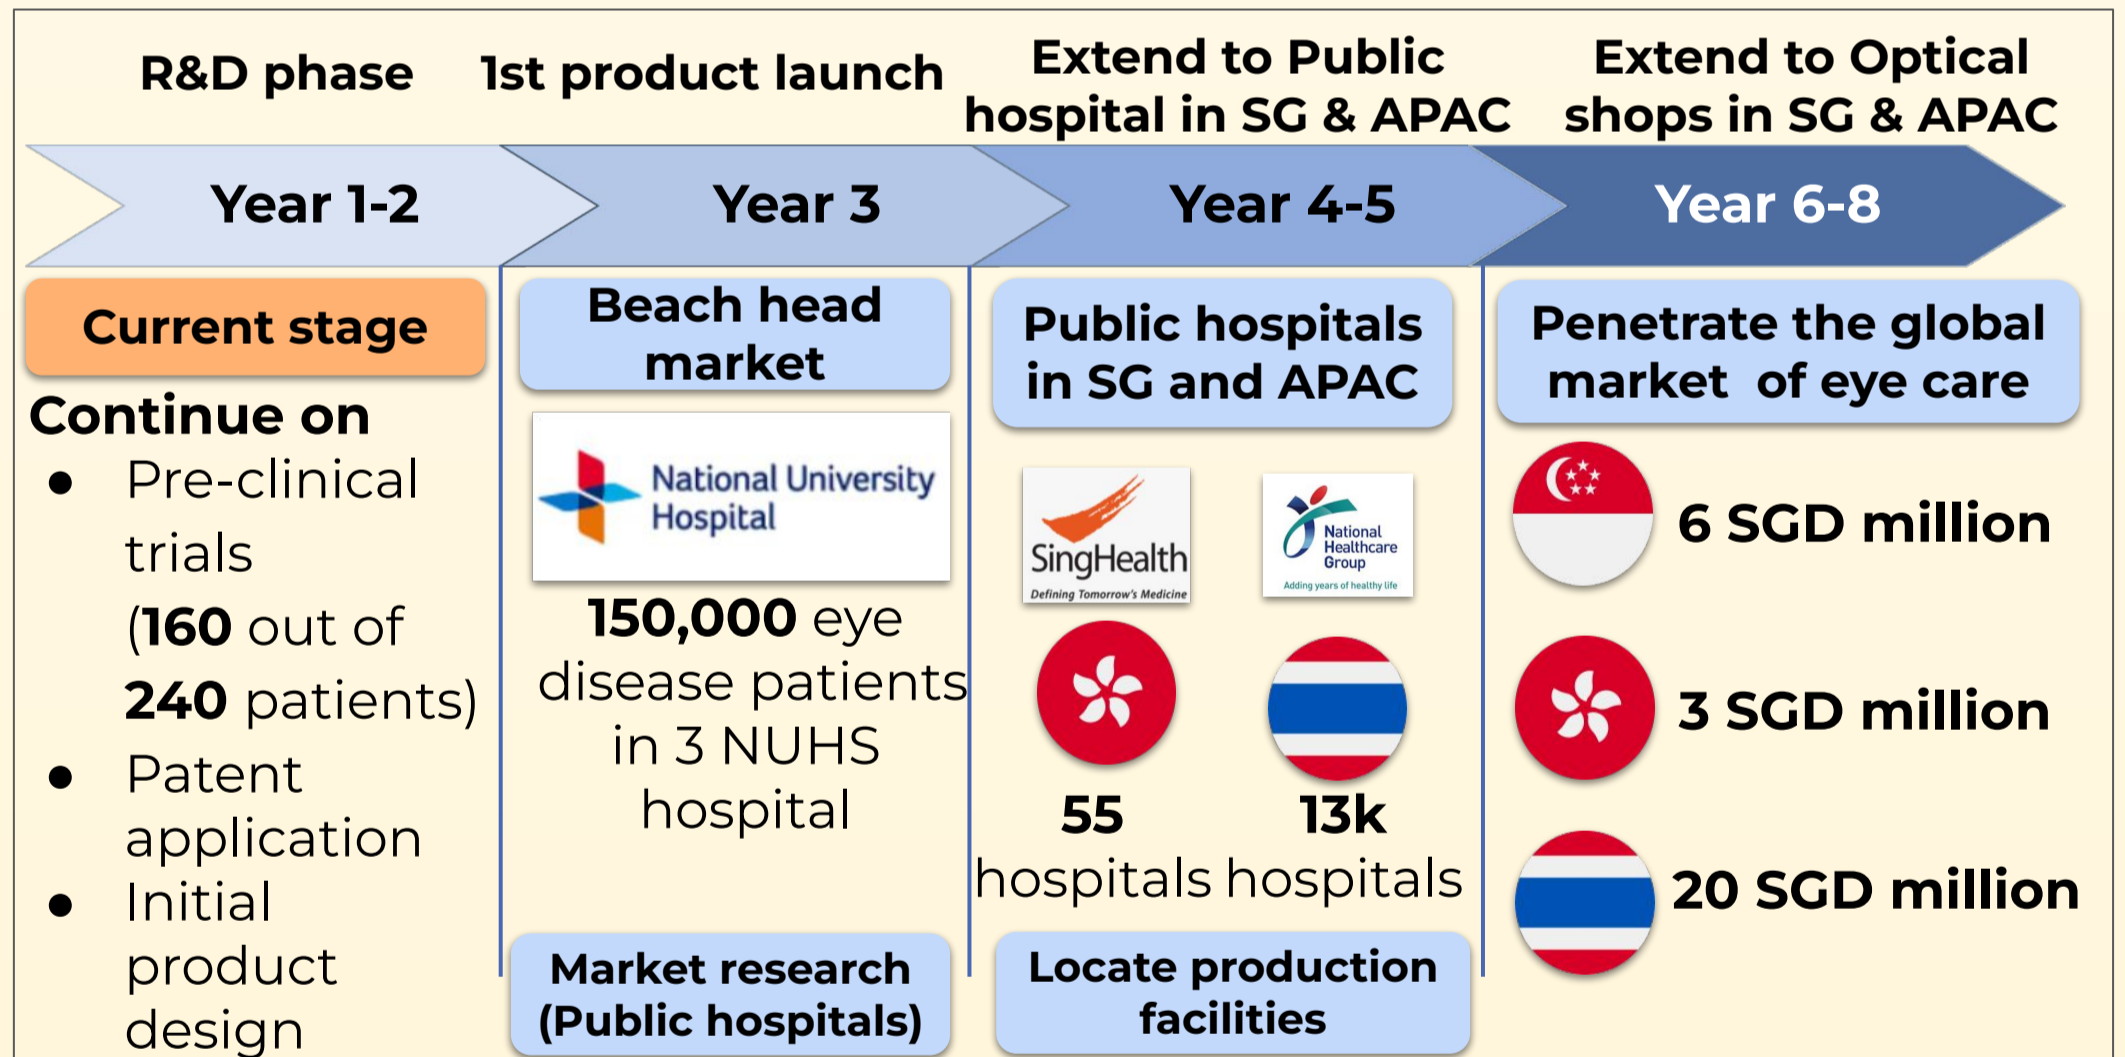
R&D phase | 1st product launch | Extend to Public hospital in SG & APAC | Extend to Optical shops in SG & APAC

Year 1-2 | Year 3 | Year 4-5 | Year 6-8

Current stage

Continue on
- Pre-clinical trials (160 out of 240 patients)
- Patent application
- Initial product design

Beach head market

National University Hospital

150,000 eye disease patients in 3 NUHS hospital

Market research (Public hospitals)

Public hospitals in SG and APAC

SingHealth
Defining Tomorrow's Medicine

National Healthcare Group
Adding years of healthy life

55 hospitals

13k hospitals

Locate production facilities

Penetrate the global market of eye care

6 SGD million

3 SGD million

20 SGD million